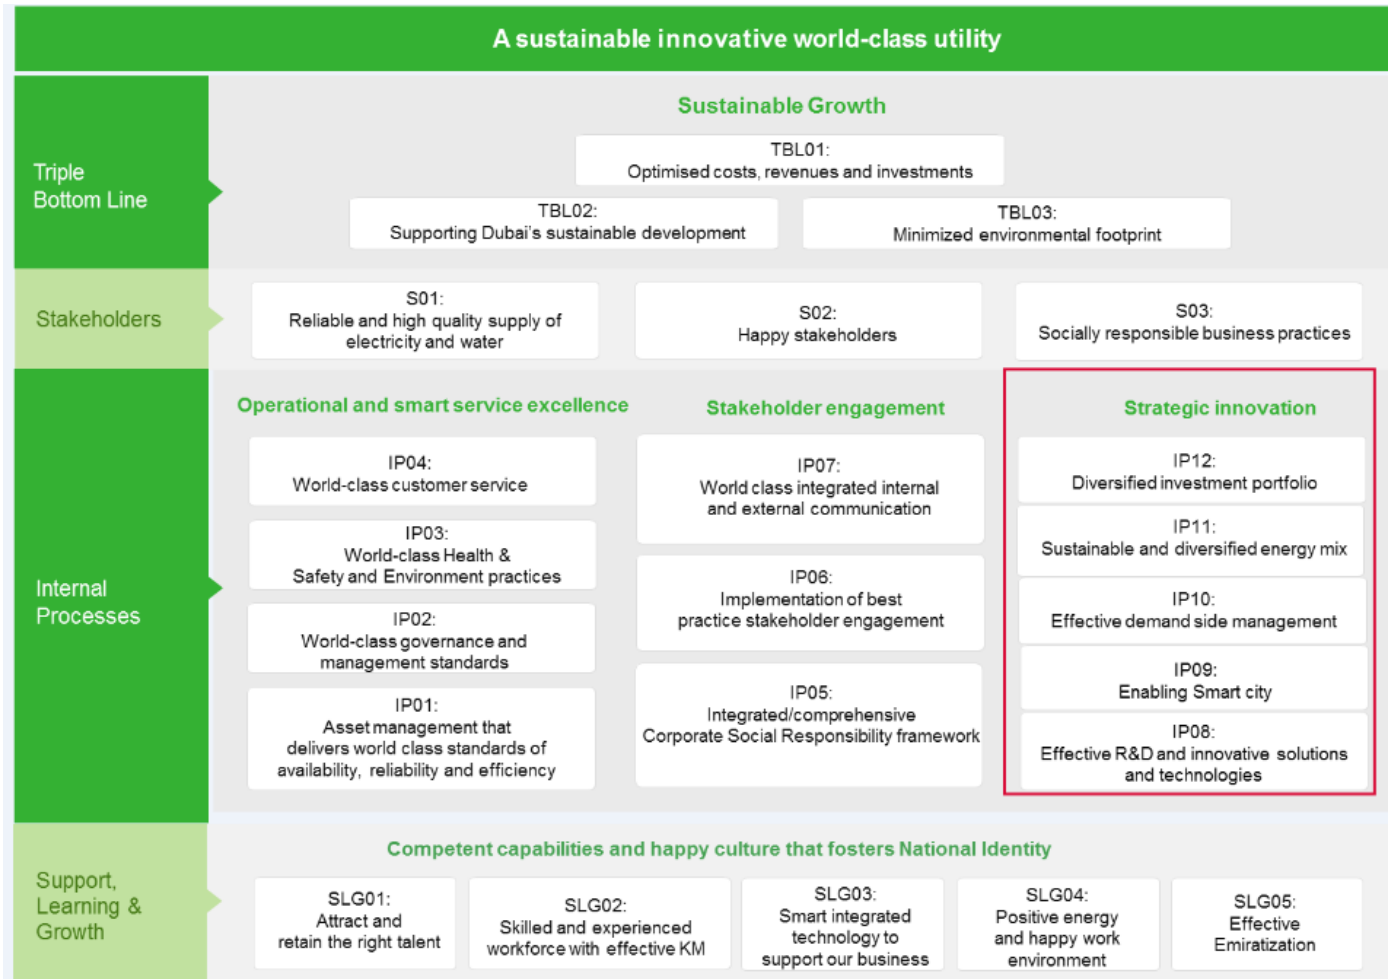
A sustainable innovative world-class utility

Triple Bottom Line

Sustainable Growth

TBL01:
Optimised costs, revenues and investments

TBL02:
Supporting Dubai's sustainable development

TBL03:
Minimized environmental footprint

Stakeholders

S01:
Reliable and high quality supply of electricity and water

S02:
Happy stakeholders

S03:
Socially responsible business practices

Internal Processes

Operational and smart service excellence

IP04:
World-class customer service

IP03:
World-class Health & Safety and Environment practices

IP02:
World-class governance and management standards

IP01:
Asset management that delivers world class standards of availability, reliability and efficiency

Stakeholder engagement

IP07:
World class integrated internal and external communication

IP06:
Implementation of best practice stakeholder engagement

IP05:
Integrated/comprehensive Corporate Social Responsibility framework

Strategic innovation

IP12:
Diversified investment portfolio

IP11:
Sustainable and diversified energy mix

IP10:
Effective demand side management

IP09:
Enabling Smart city

IP08:
Effective R&D and innovative solutions and technologies

Support, Learning & Growth

Competent capabilities and happy culture that fosters National Identity

SLG01:
Attract and retain the right talent

SLG02:
Skilled and experienced workforce with effective KM

SLG03:
Smart integrated technology to support our business

SLG04:
Positive energy and happy work environment

SLG05:
Effective Emiratization